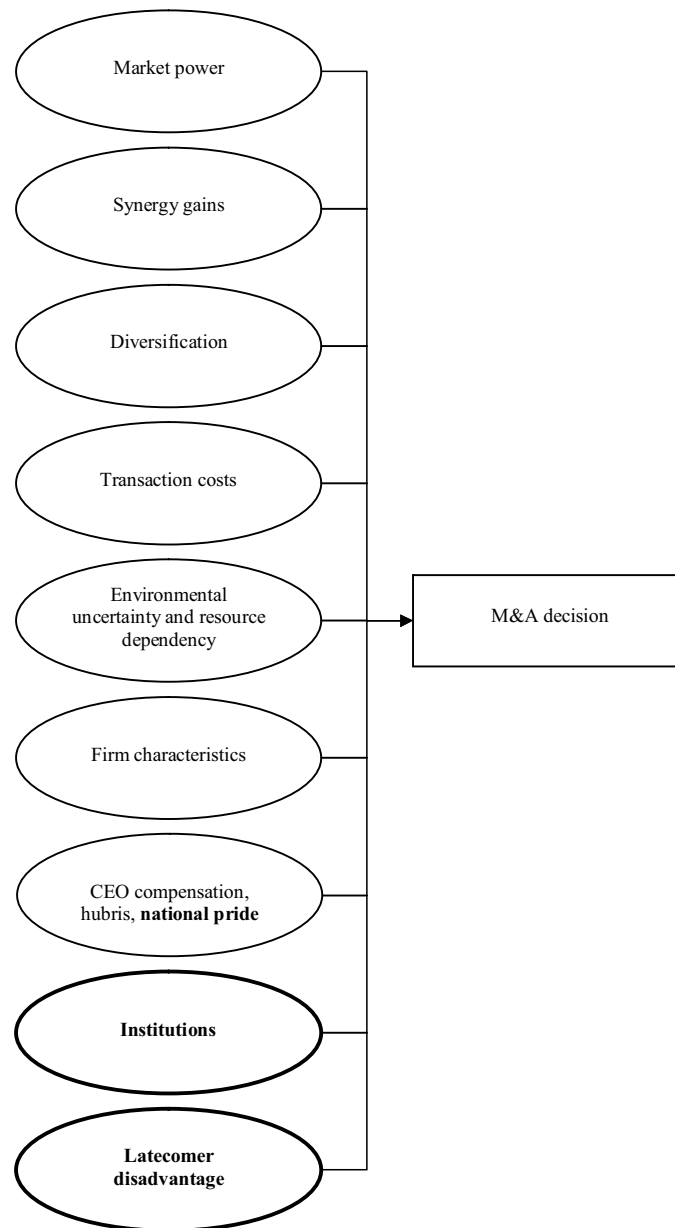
Market power

Synergy gains

Diversification

Transaction costs

Environmental uncertainty and resource dependency

M&A decision

Firm characteristics

CEO compensation, hubris, **national pride**

**Institutions**

**Latecomer disadvantage**